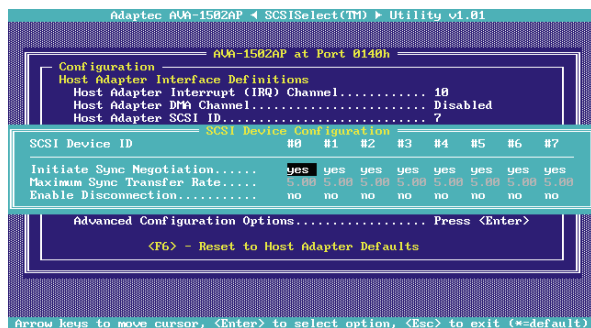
Adaptec AVA-1502AP ◄ SCSISelect(TM) ► Utility v1.01

AVA-1502AP at Port 0140h

Configuration
Host Adapter Interface Definitions
Host Adapter Interrupt (IRQ) Channel........... 10
Host Adapter DMA Channel....................... Disabled
Host Adapter SCSI ID........................... 7

SCSI Device Configuration

| SCSI Device ID | #0 | #1 | #2 | #3 | #4 | #5 | #6 | #7 |
|---|---|---|---|---|---|---|---|---|
| Initiate Sync Negotiation...... | yes | yes | yes | yes | yes | yes | yes | yes |
| Maximum Sync Transfer Rate...... | 5.00 | 5.00 | 5.00 | 5.00 | 5.00 | 5.00 | 5.00 | 5.00 |
| Enable Disconnection........... | no | no | no | no | no | no | no | no |

Advanced Configuration Options................. Press <Enter>

<F6> - Reset to Host Adapter Defaults

Arrow keys to move cursor, <Enter> to select option, <Esc> to exit (*=default)